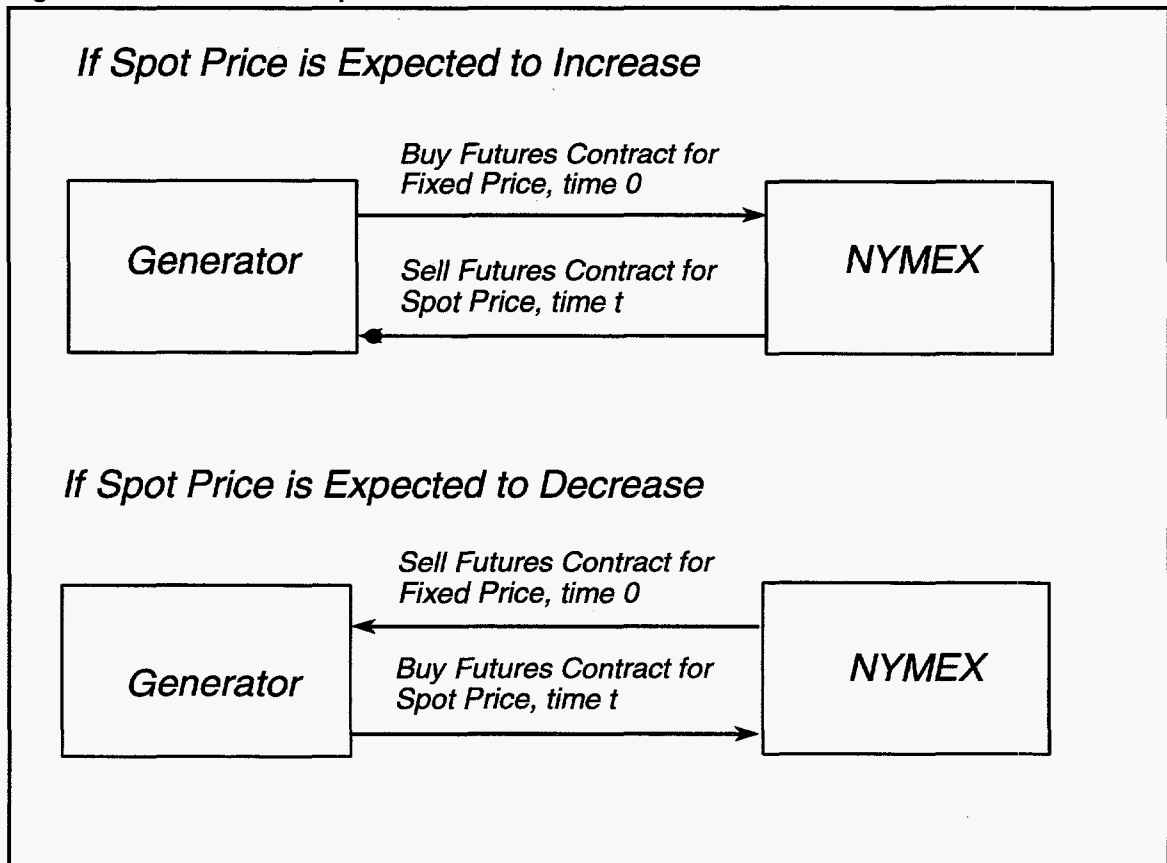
If Spot Price is Expected to Increase

Buy Futures Contract for Fixed Price, time 0

Generator

Sell Futures Contract for Spot Price, time t

NYMEX

If Spot Price is Expected to Decrease

Sell Futures Contract for Fixed Price, time 0

Generator

Buy Futures Contract for Spot Price, time t

NYMEX